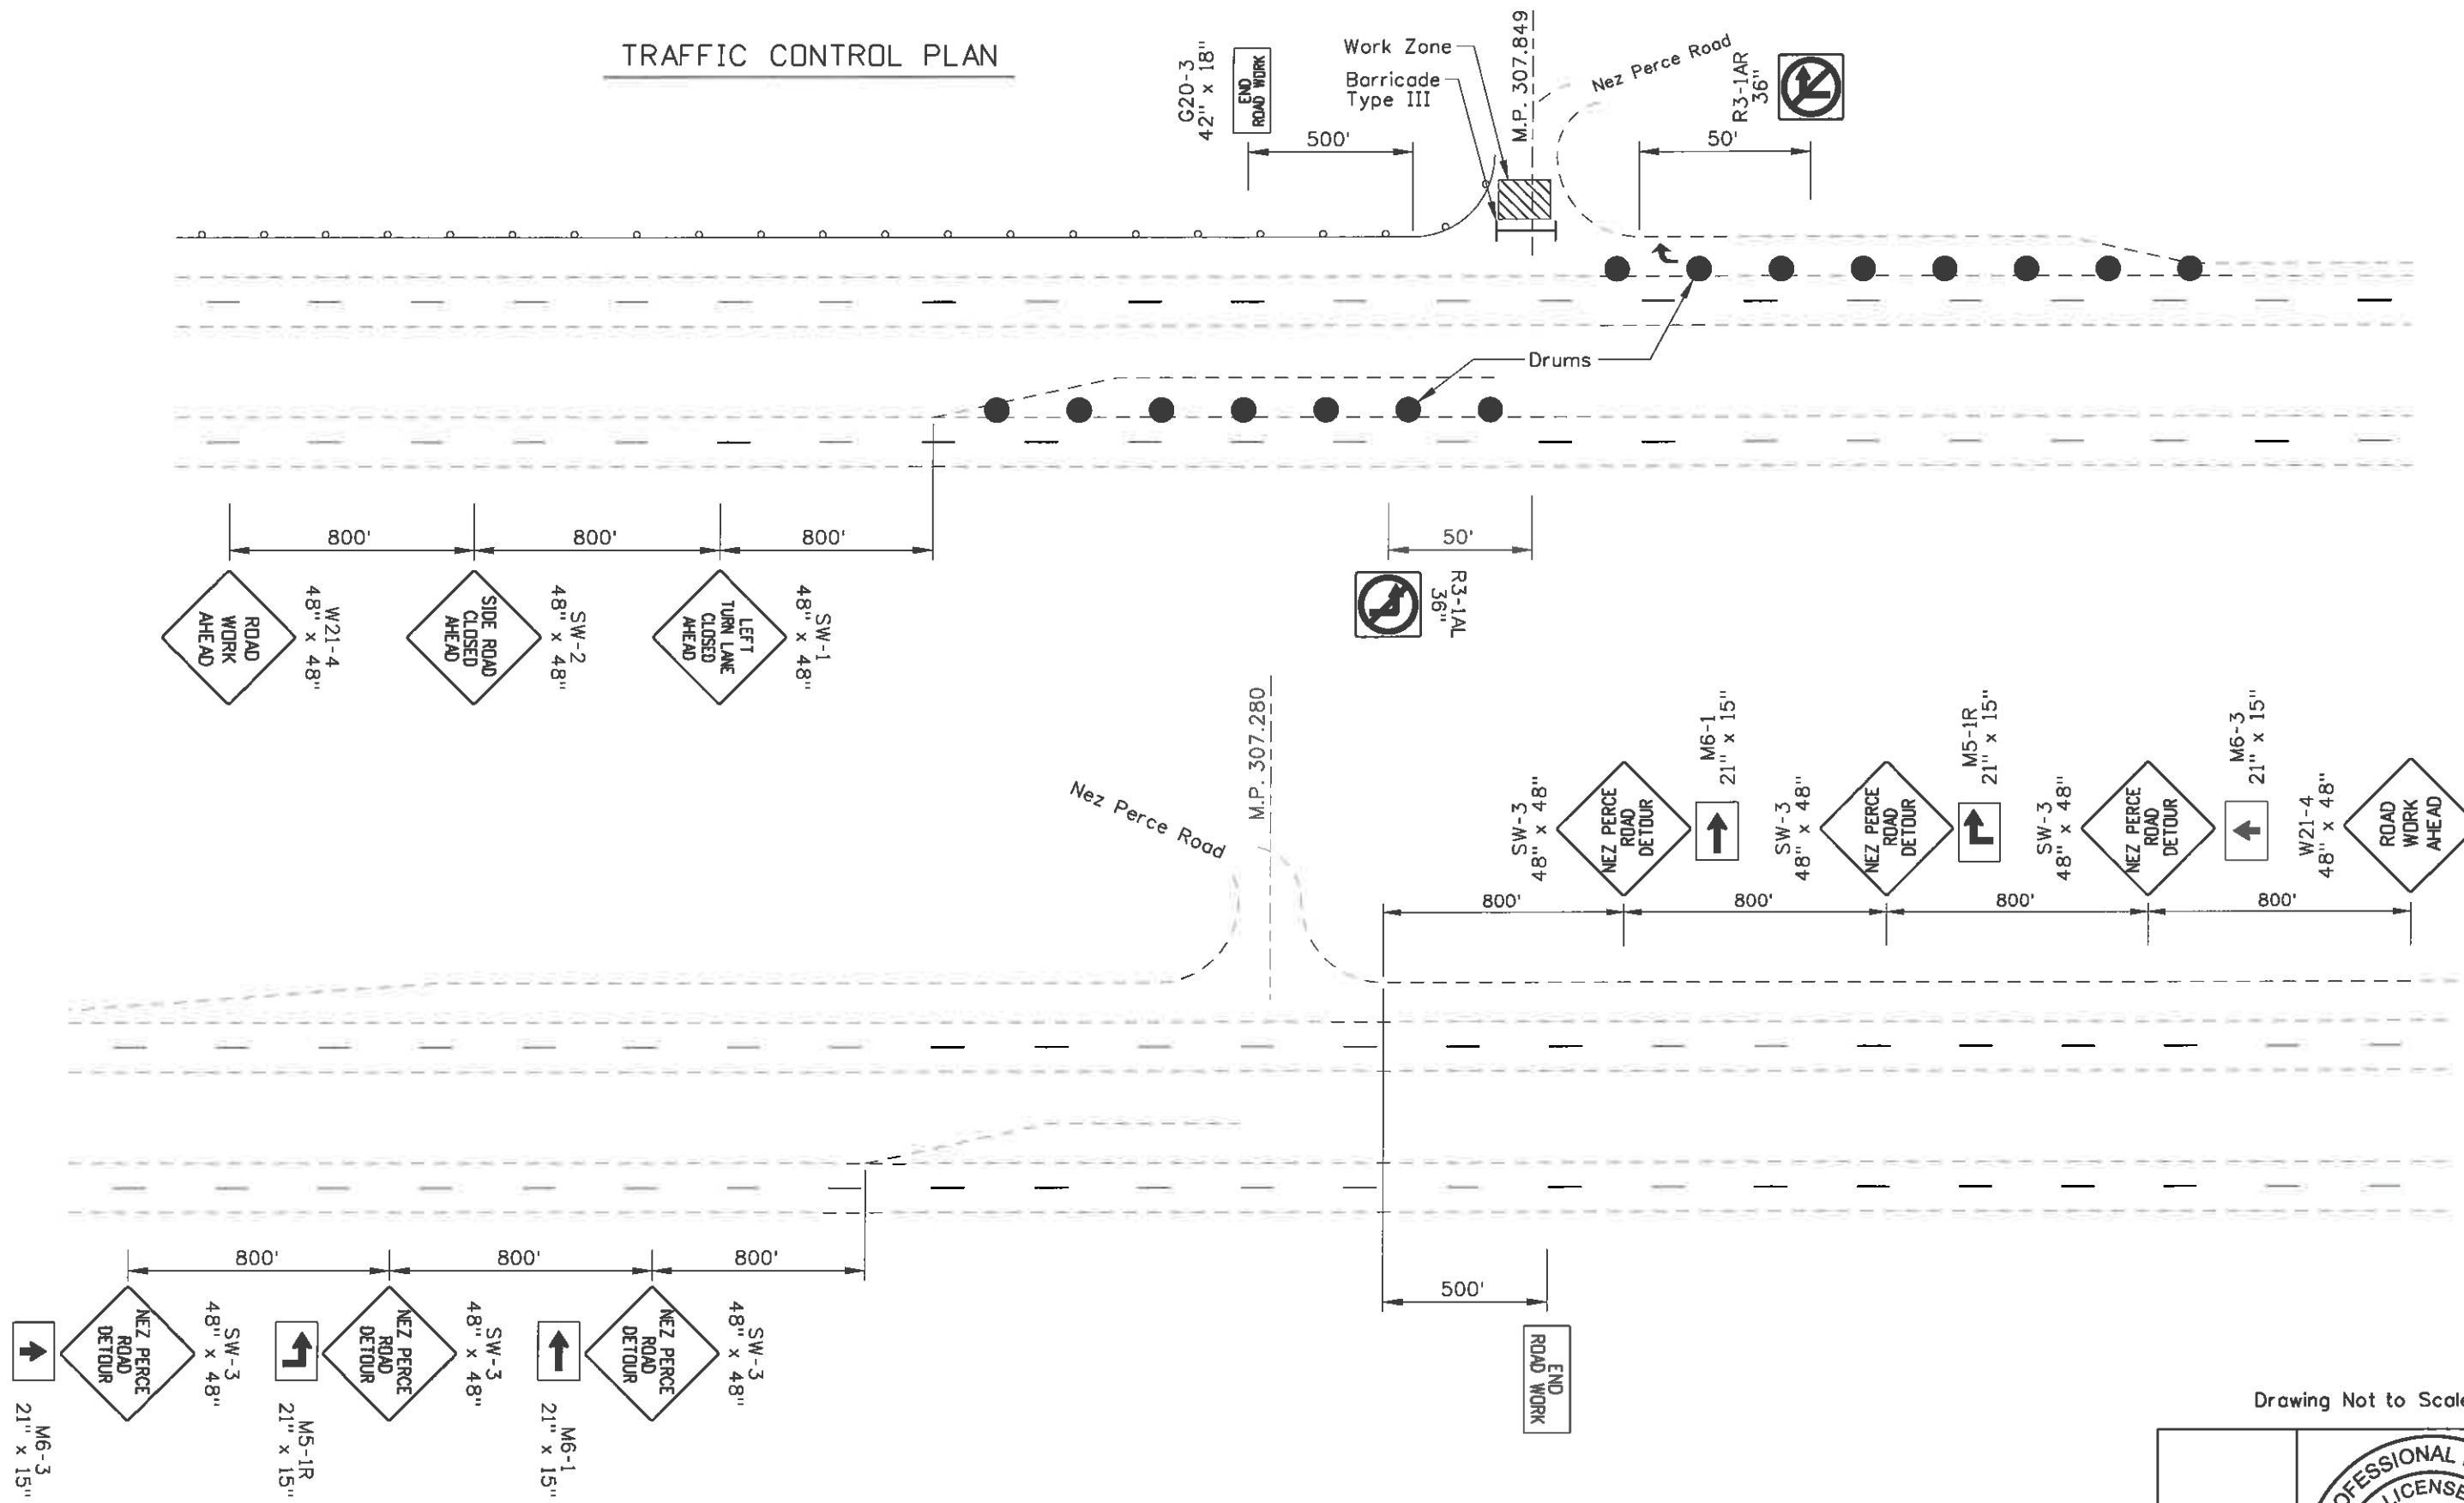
TRAFFIC CONTROL PLAN

G20-3
42" x 18"
END ROAD WORK

Work Zone
Barricade Type III

M.P. 307.849

Nez Perce Road

R3-1AR
36"

500'

50'

Drums

800'
800'
800'

50'

R3-1AL
36"

ROAD WORK AHEAD
W21-4
48" x 48"

SIDE ROAD CLOSED AHEAD
SW-2
48" x 48"

LEFT TURN LANE CLOSED AHEAD
SW-1
48" x 48"

M.P. 307.280

Nez Perce Road

SW-3
48" x 48"
NEZ PERCE ROAD DETOUR

M6-1
21" x 15"

SW-3
48" x 48"
NEZ PERCE ROAD DETOUR

M5-1R
21" x 15"

SW-3
48" x 48"
NEZ PERCE ROAD DETOUR

M6-3
21" x 15"

W21-4
48" x 48"
ROAD WORK AHEAD

800'
800'
800'
800'

800'
800'
800'

500'

NEZ PERCE ROAD DETOUR
SW-3
48" x 48"

M6-3
21" x 15"

NEZ PERCE ROAD DETOUR
SW-3
48" x 48"

M5-1R
21" x 15"

NEZ PERCE ROAD DETOUR
SW-3
48" x 48"

M6-1
21" x 15"

END ROAD WORK

Drawing Not to Scale

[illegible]FESSIONAL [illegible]
LICENSE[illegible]